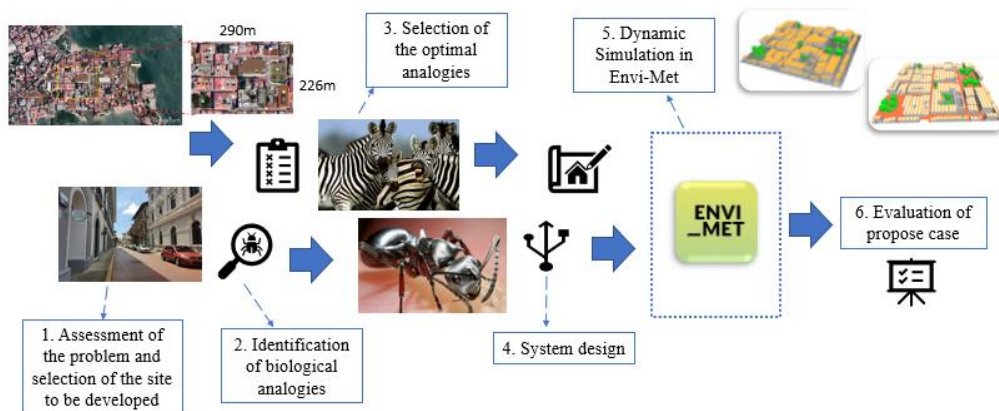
290m

226m

3. Selection of the optimal analogies

5. Dynamic Simulation in Envi-Met

ENVI _MET

6. Evaluation of propose case

1. Assessment of the problem and selection of the site to be developed

2. Identification of biological analogies

4. System design